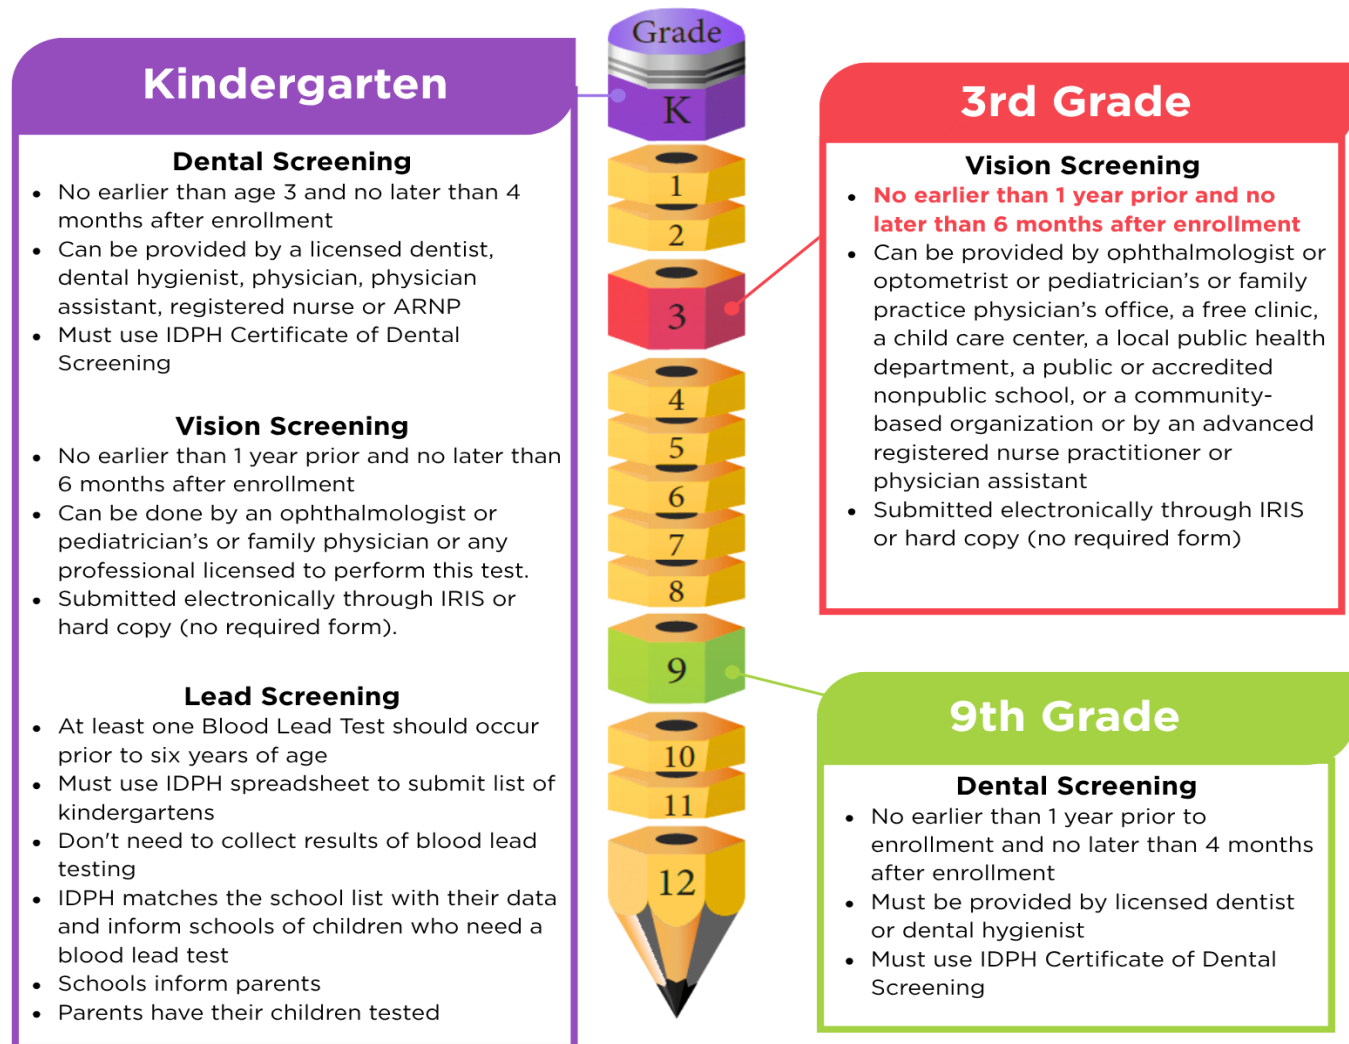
Kindergarten

Dental Screening
- No earlier than age 3 and no later than 4 months after enrollment
- Can be provided by a licensed dentist, dental hygienist, physician, physician assistant, registered nurse or ARNP
- Must use IDPH Certificate of Dental Screening

Vision Screening
- No earlier than 1 year prior and no later than 6 months after enrollment
- Can be done by an ophthalmologist or pediatrician's or family physician or any professional licensed to perform this test.
- Submitted electronically through IRIS or hard copy (no required form).

Lead Screening
- At least one Blood Lead Test should occur prior to six years of age
- Must use IDPH spreadsheet to submit list of kindergartens
- Don't need to collect results of blood lead testing
- IDPH matches the school list with their data and inform schools of children who need a blood lead test
- Schools inform parents
- Parents have their children tested

Grade
K
1
2
3
4
5
6
7
8
9
10
11
12

3rd Grade

Vision Screening
- No earlier than 1 year prior and no later than 6 months after enrollment
- Can be provided by ophthalmologist or optometrist or pediatrician's or family practice physician's office, a free clinic, a child care center, a local public health department, a public or accredited nonpublic school, or a community-based organization or by an advanced registered nurse practitioner or physician assistant
- Submitted electronically through IRIS or hard copy (no required form)

9th Grade

Dental Screening
- No earlier than 1 year prior to enrollment and no later than 4 months after enrollment
- Must be provided by licensed dentist or dental hygienist
- Must use IDPH Certificate of Dental Screening